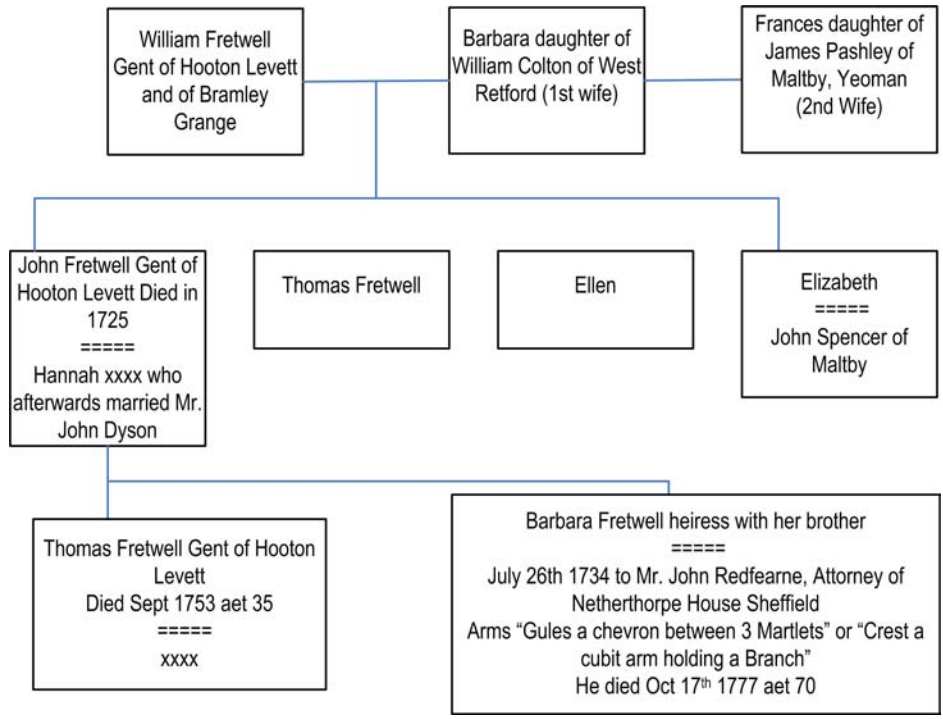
William Fretwell Gent of Hooton Levett and of Bramley Grange

Barbara daughter of William Colton of West Retford (1st wife)

Frances daughter of James Pashley of Maltby, Yeoman (2nd Wife)

John Fretwell Gent of Hooton Levett Died in 1725
=====
Hannah xxxx who afterwards married Mr. John Dyson

Thomas Fretwell

Ellen

Elizabeth
=====
John Spencer of Maltby

Thomas Fretwell Gent of Hooton Levett
Died Sept 1753 aet 35
=====
xxxx

Barbara Fretwell heiress with her brother
=====
July 26th 1734 to Mr. John Redfearne, Attorney of Netherthorpe House Sheffield
Arms "Gules a chevron between 3 Martlets" or "Crest a cubit arm holding a Branch"
He died Oct 17$^{th}$ 1777 aet 70